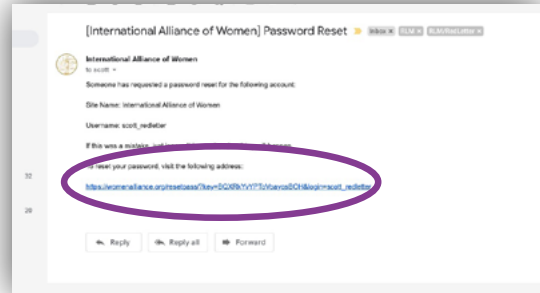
[International Alliance of Women] Password Reset
Inbox × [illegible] × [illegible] ×

International Alliance of Women
to scott

Someone has requested a password reset for the following account:

Site Name: International Alliance of Women

Username: scott_redleter

If this was a mistake, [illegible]

To reset your password, visit the following address:

https://womenalliance.org/resetpass/?key=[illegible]&login=scott_redleter

32

29

Reply
Reply all
Forward